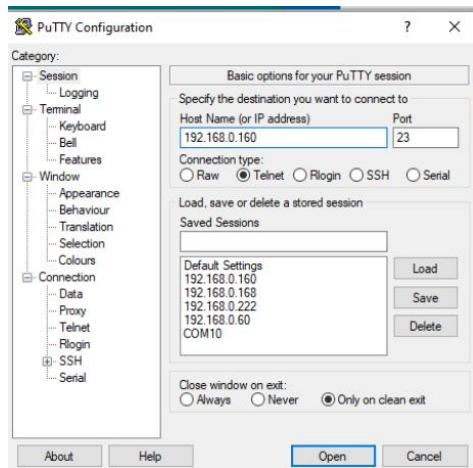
PuTTY Configuration

?

X

Category:

Session
Logging
Terminal
Keyboard
Bell
Features
Window
Appearance
Behaviour
Translation
Selection
Colours
Connection
Data
Proxy
Telnet
Rlogin
SSH
Serial

Basic options for your PuTTY session

Specify the destination you want to connect to

Host Name (or IP address)

192.168.0.160

Port

23

Connection type:

Raw

Telnet

Rlogin

SSH

Serial

Load, save or delete a stored session

Saved Sessions

Default Settings
192.168.0.160
192.168.0.168
192.168.0.222
192.168.0.60
COM10

Load

Save

Delete

Close window on exit:

Always

Never

Only on clean exit

About

Help

Open

Cancel